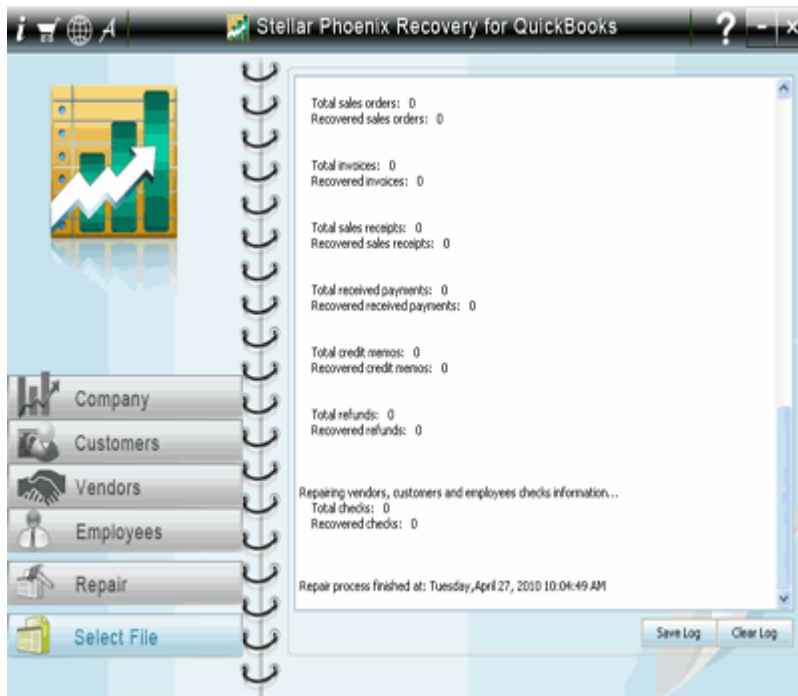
Stellar Phoenix Recovery for QuickBooks

?

Total sales orders: 0
Recovered sales orders: 0

Total invoices: 0
Recovered invoices: 0

Total sales receipts: 0
Recovered sales receipts: 0

Total received payments: 0
Recovered received payments: 0

Total credit memos: 0
Recovered credit memos: 0

Total refunds: 0
Recovered refunds: 0

Repairing vendors, customers and employees checks information...
Total checks: 0
Recovered checks: 0

Repair process finished at: Tuesday,April 27, 2010 10:04:49 AM

Company
Customers
Vendors
Employees
Repair
Select File

Save Log
Clear Log